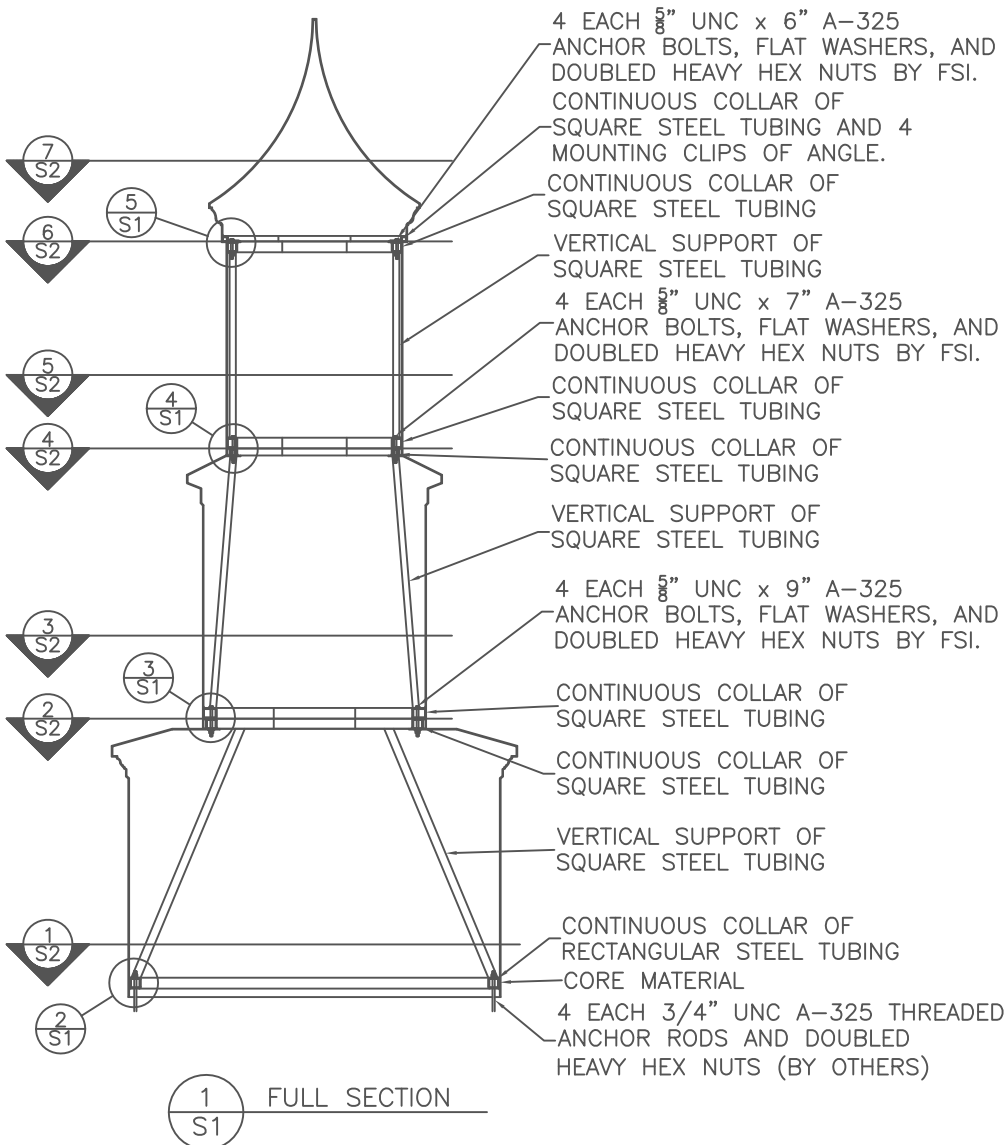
4 EACH $\frac{5}{8}$" UNC x 6" A–325 ANCHOR BOLTS, FLAT WASHERS, AND DOUBLED HEAVY HEX NUTS BY FSI.

CONTINUOUS COLLAR OF SQUARE STEEL TUBING AND 4 MOUNTING CLIPS OF ANGLE.

CONTINUOUS COLLAR OF SQUARE STEEL TUBING

VERTICAL SUPPORT OF SQUARE STEEL TUBING

4 EACH $\frac{5}{8}$" UNC x 7" A–325 ANCHOR BOLTS, FLAT WASHERS, AND DOUBLED HEAVY HEX NUTS BY FSI.

CONTINUOUS COLLAR OF SQUARE STEEL TUBING

CONTINUOUS COLLAR OF SQUARE STEEL TUBING

VERTICAL SUPPORT OF SQUARE STEEL TUBING

4 EACH $\frac{5}{8}$" UNC x 9" A–325 ANCHOR BOLTS, FLAT WASHERS, AND DOUBLED HEAVY HEX NUTS BY FSI.

CONTINUOUS COLLAR OF SQUARE STEEL TUBING

CONTINUOUS COLLAR OF SQUARE STEEL TUBING

VERTICAL SUPPORT OF SQUARE STEEL TUBING

CONTINUOUS COLLAR OF RECTANGULAR STEEL TUBING

CORE MATERIAL

4 EACH 3/4" UNC A–325 THREADED ANCHOR RODS AND DOUBLED HEAVY HEX NUTS (BY OTHERS)

7 S2
6 S2
5 S1
5 S2
4 S1
4 S2
3 S2
3 S1
2 S2
1 S2
2 S1

1 S1 FULL SECTION